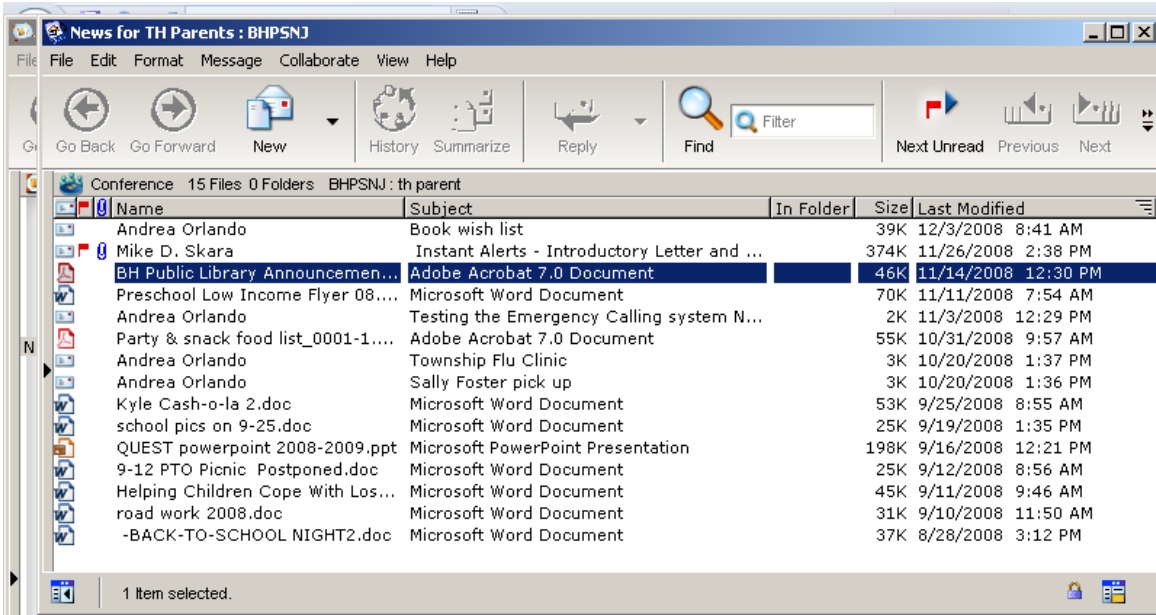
News for TH Parents : BHPSNJ

File Edit Format Message Collaborate View Help

Go Back Go Forward New History Summarize Reply Find Filter Next Unread Previous Next

Conference 15 Files 0 Folders BHPSNJ : th parent

| Name | Subject | In Folder | Size | Last Modified |
|---|---|---|---|---|
| Andrea Orlando | Book wish list | | 39K | 12/3/2008 8:41 AM |
| Mike D. Skara | Instant Alerts - Introductory Letter and ... | | 374K | 11/26/2008 2:38 PM |
| BH Public Library Announcemen... | Adobe Acrobat 7.0 Document | | 46K | 11/14/2008 12:30 PM |
| Preschool Low Income Flyer 08.... | Microsoft Word Document | | 70K | 11/11/2008 7:54 AM |
| Andrea Orlando | Testing the Emergency Calling system N... | | 2K | 11/3/2008 12:29 PM |
| Party & snack food list_0001-1.... | Adobe Acrobat 7.0 Document | | 55K | 10/31/2008 9:57 AM |
| Andrea Orlando | Township Flu Clinic | | 3K | 10/20/2008 1:37 PM |
| Andrea Orlando | Sally Foster pick up | | 3K | 10/20/2008 1:36 PM |
| Kyle Cash-o-la 2.doc | Microsoft Word Document | | 53K | 9/25/2008 8:55 AM |
| school pics on 9-25.doc | Microsoft Word Document | | 25K | 9/19/2008 1:35 PM |
| QUEST powerpoint 2008-2009.ppt | Microsoft PowerPoint Presentation | | 198K | 9/16/2008 12:21 PM |
| 9-12 PTO Picnic Postponed.doc | Microsoft Word Document | | 25K | 9/12/2008 8:56 AM |
| Helping Children Cope With Los... | Microsoft Word Document | | 45K | 9/11/2008 9:46 AM |
| road work 2008.doc | Microsoft Word Document | | 31K | 9/10/2008 11:50 AM |
| -BACK-TO-SCHOOL NIGHT2.doc | Microsoft Word Document | | 37K | 8/28/2008 3:12 PM |

1 Item selected.